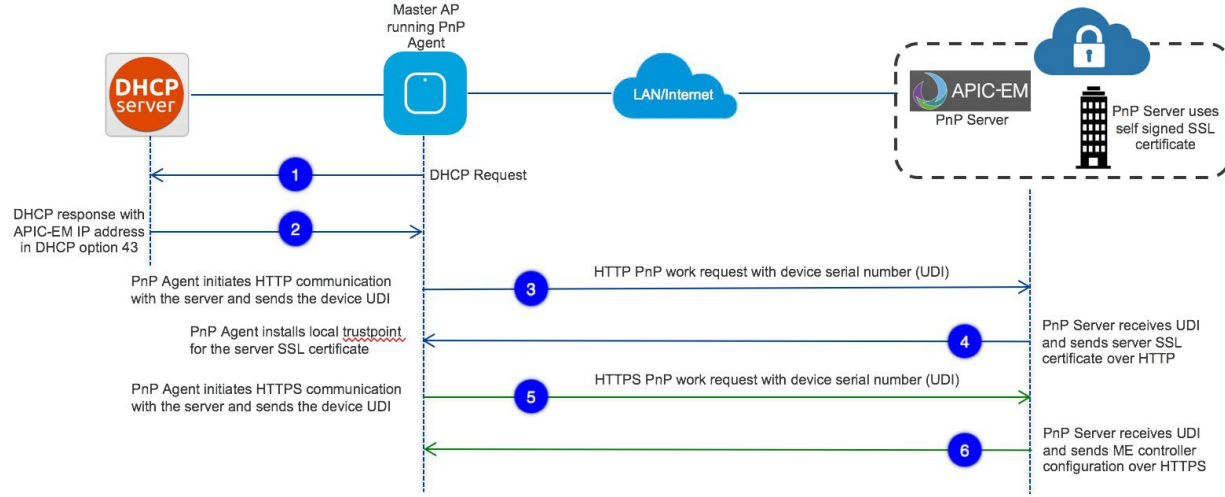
Master AP running PnP Agent

DHCP server

LAN/Internet

APIC-EM
PnP Server

PnP Server uses self signed SSL certificate

1

DHCP Request

DHCP response with APIC-EM IP address in DHCP option 43

2

PnP Agent initiates HTTP communication with the server and sends the device UDI

3

HTTP PnP work request with device serial number (UDI)

PnP Agent installs local trustpoint for the server SSL certificate

4

PnP Server receives UDI and sends server SSL certificate over HTTP

PnP Agent initiates HTTPS communication with the server and sends the device UDI

5

HTTPS PnP work request with device serial number (UDI)

6

PnP Server receives UDI and sends ME controller configuration over HTTPS